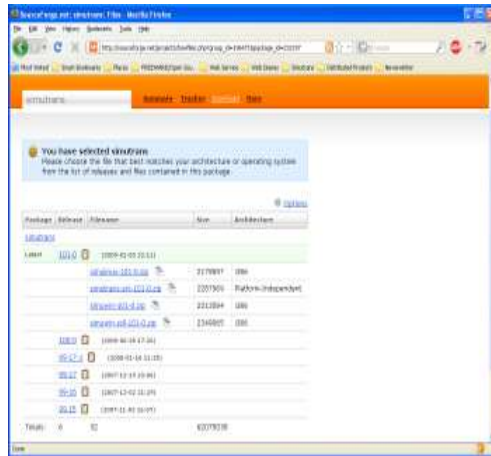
SourceForge.net: simutrans: Files - Mozilla Firefox

File Edit View History Bookmarks Tools Help

simutrans

Releases Tracker Summary Files

You have selected simutrans
Please choose the file that best matches your architecture or operating system from the list of releases and files contained in this package.

Options

| Package | Release | Filename | Size | Architecture |
|---|---|---|---|---|
| simutrans | | | | |
| Latest | 101.0 | (2009-01-03 23:11) | | |
| | | simulinux-101-0.zip | 2178897 | i386 |
| | | simutrans-src-101-0.zip | 2257505 | Platform-Independent |
| | | simuwin-101-0.zip | 2313894 | i386 |
| | | simuwin-sdl-101-0.zip | 2340805 | i386 |
| | 100.0 | (2008-06-18 17:26) | | |
| | 99.17.1 | (2008-01-16 11:35) | | |
| | 99.17 | (2007-12-19 19:46) | | |
| | 99.16 | (2007-12-02 21:29) | | |
| | 99.15 | (2007-11-02 16:07) | | |
| Totals: | 6 | 52 | 65579238 | |

Done